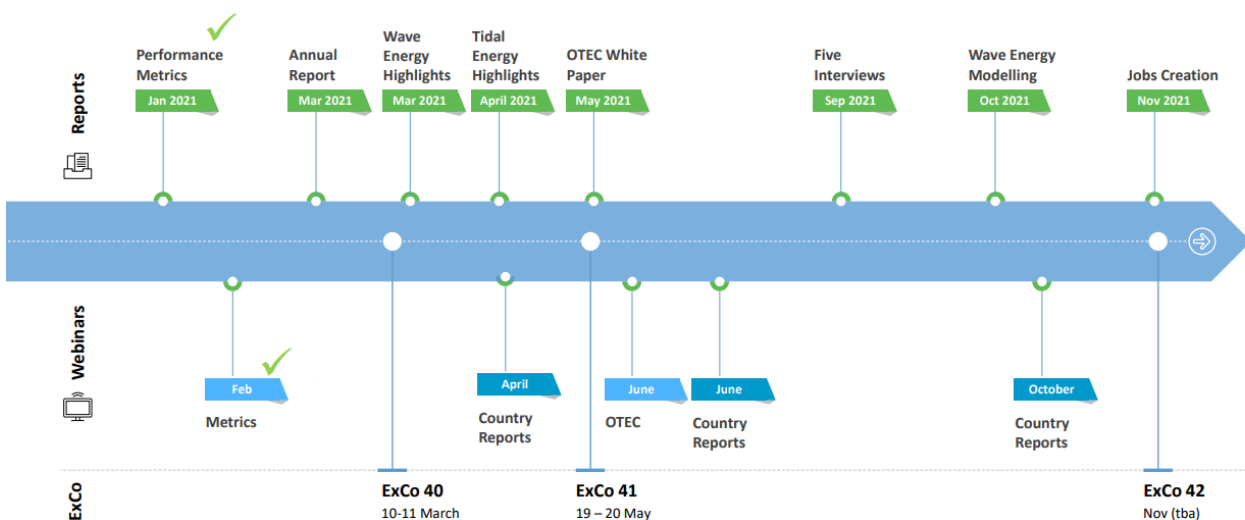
Reports

Performance Metrics
Jan 2021

Annual Report
Mar 2021

Wave Energy Highlights
Mar 2021

Tidal Energy Highlights
April 2021

OTEC White Paper
May 2021

Five Interviews
Sep 2021

Wave Energy Modelling
Oct 2021

Jobs Creation
Nov 2021

Webinars

Feb
Metrics

April
Country Reports

June
OTEC

June
Country Reports

October
Country Reports

ExCo

ExCo 40
10-11 March

ExCo 41
19 – 20 May

ExCo 42
Nov (tba)